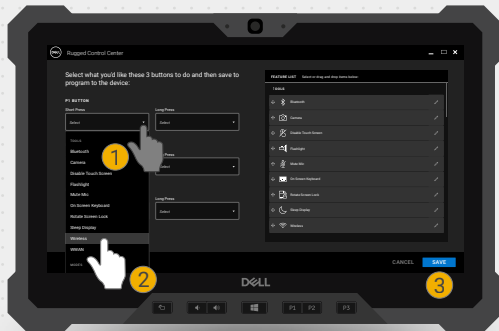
Rugged Control Center

Select what you'd like these 3 buttons to do and then save to program to the device:

P1 BUTTON

Short Press

Select

Select
Bluetooth
Camera
Disable Touch Screen
Flashlight
Mute Mic
On Screen Keyboard
Rotate Screen Lock
Sleep Display
Wireless
WWAN

Long Press

Select

Long Press

Select

Long Press

Select

FEATURE LIST Select or drag and drop items below

7 ITEMS

Bluetooth
Camera
Disable Touch Screen
Flashlight
Mute Mic
On Screen Keyboard
Rotate Screen Lock
Sleep Display
Wireless

CANCEL SAVE

1

2

3

DELL

P1 P2 P3